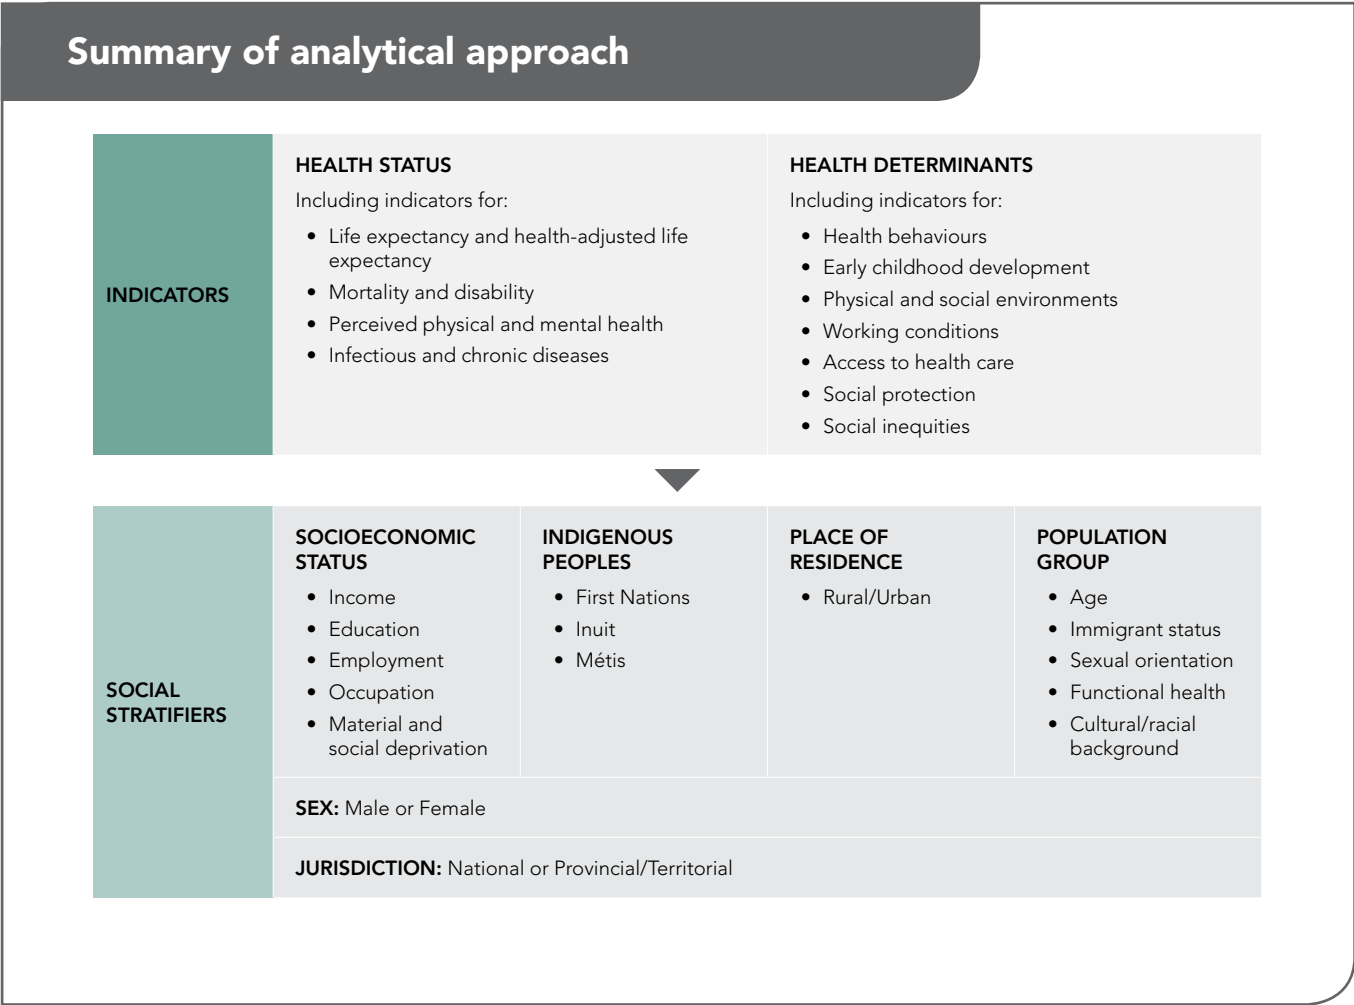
Summary of analytical approach

INDICATORS

HEALTH STATUS
Including indicators for:
- Life expectancy and health-adjusted life expectancy
- Mortality and disability
- Perceived physical and mental health
- Infectious and chronic diseases

HEALTH DETERMINANTS
Including indicators for:
- Health behaviours
- Early childhood development
- Physical and social environments
- Working conditions
- Access to health care
- Social protection
- Social inequities

SOCIAL STRATIFIERS

SOCIOECONOMIC STATUS
- Income
- Education
- Employment
- Occupation
- Material and social deprivation

INDIGENOUS PEOPLES
- First Nations
- Inuit
- Métis

PLACE OF RESIDENCE
- Rural/Urban

POPULATION GROUP
- Age
- Immigrant status
- Sexual orientation
- Functional health
- Cultural/racial background

SEX: Male or Female

JURISDICTION: National or Provincial/Territorial